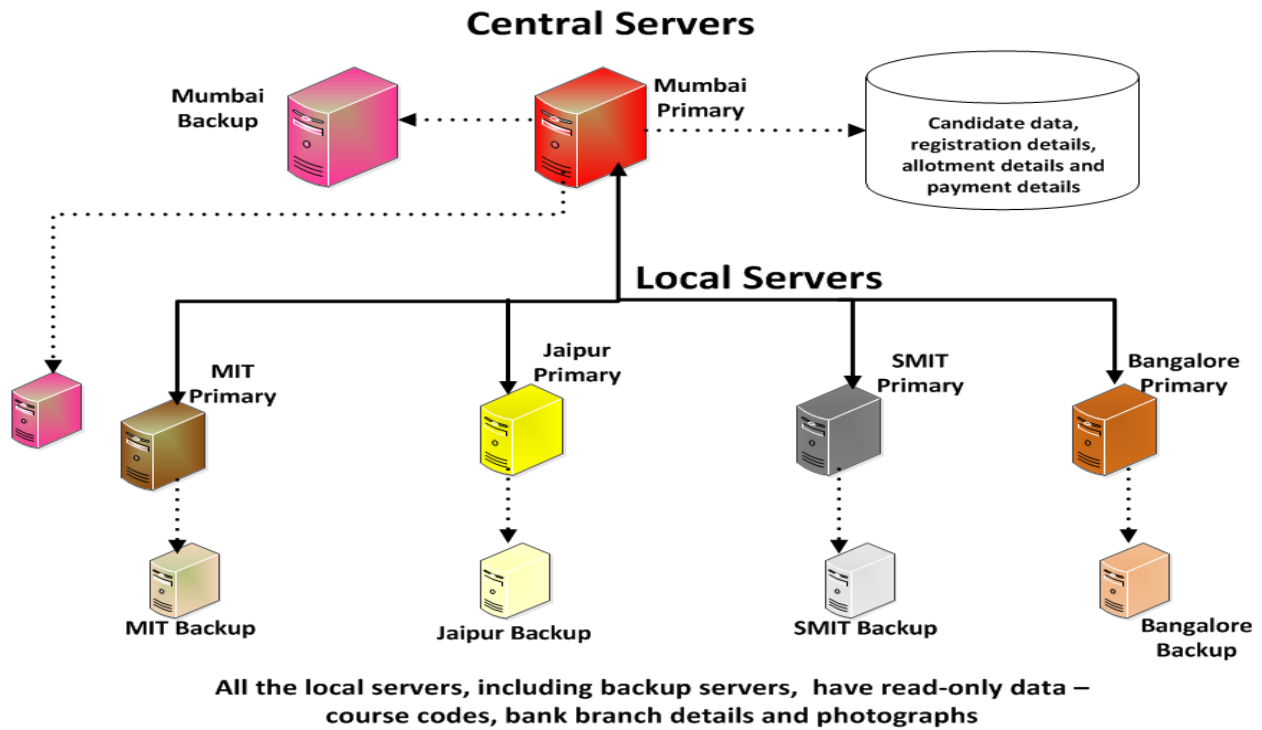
Central Servers

Mumbai Backup

Mumbai Primary

Candidate data, registration details, allotment details and payment details

Local Servers

MIT Primary

Jaipur Primary

SMIT Primary

Bangalore Primary

MIT Backup

Jaipur Backup

SMIT Backup

Bangalore Backup

All the local servers, including backup servers, have read-only data – course codes, bank branch details and photographs